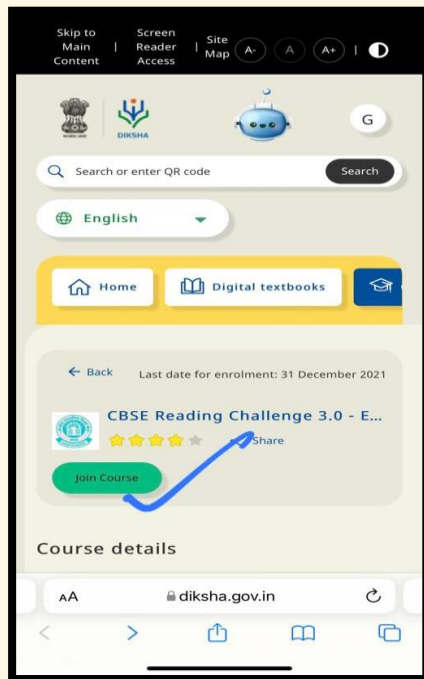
Skip to Main Content | Screen Reader Access | Site Map A- A A+ |

DIKSHA

G

Search or enter QR code Search

English

Home Digital textbooks

← Back Last date for enrolment: 31 December 2021

CBSE Reading Challenge 3.0 - E...

Share

Join Course

Course details

AA diksha.gov.in